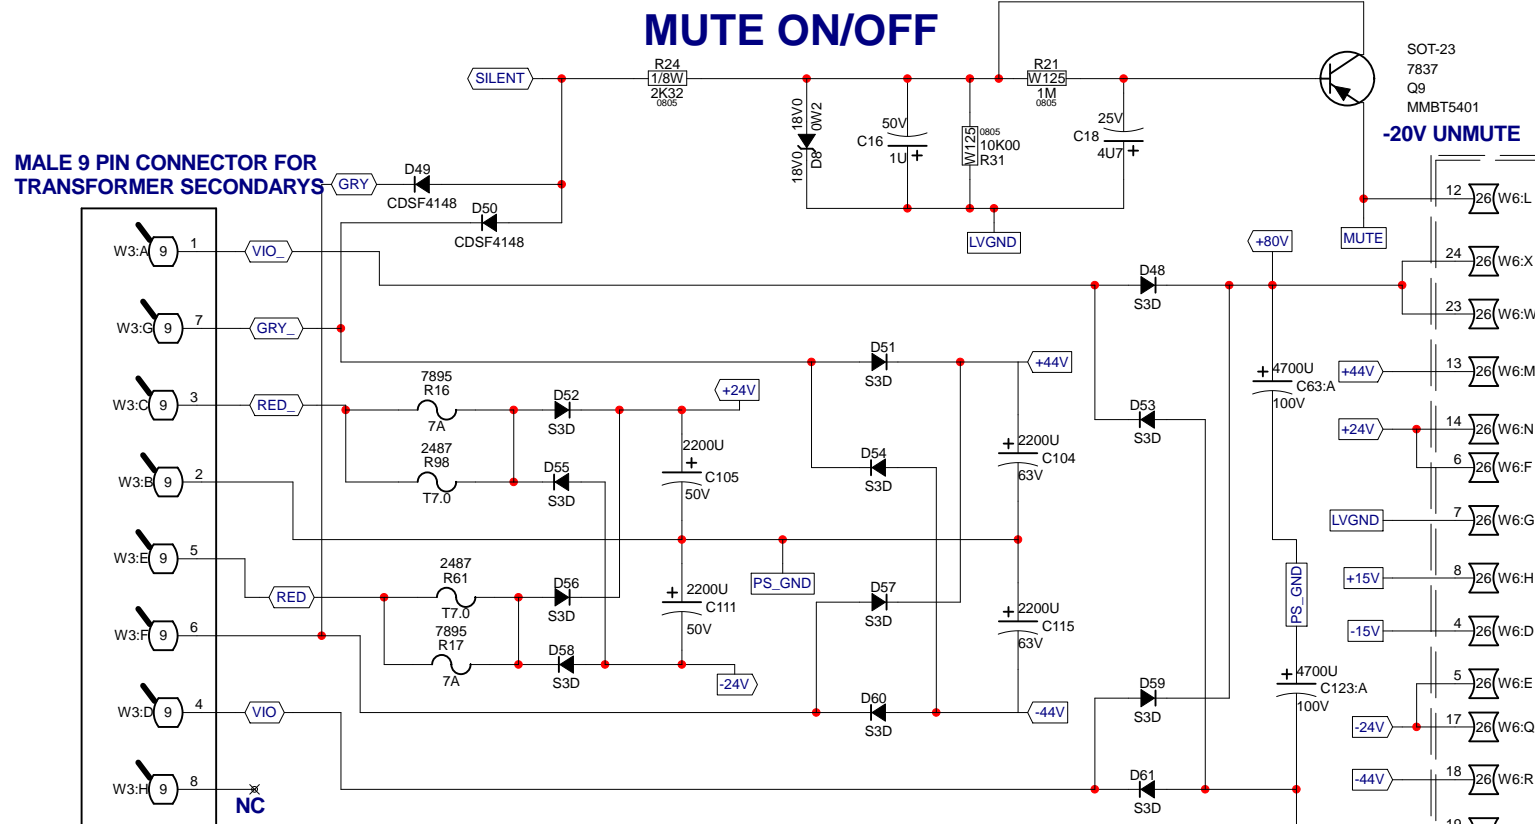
MUTE ON/OFF

SILENT
R24
1/8W
2K32
0805

18V0
0W2
18V0
D8

50V
C16
1U

W125
0805
10K00
R31

R21
W125
1M
0805

25V
C18
4U7

SOT-23
7837
Q9
MMBT5401

-20V UNMUTE

LVGND

MALE 9 PIN CONNECTOR FOR TRANSFORMER SECONDARYS

GRY
D49
CDSF4148
D50
CDSF4148

W3:A 9 1 VIO_
W3:G 9 7 GRY_
W3:C 9 3 RED_
W3:B 9 2
W3:E 9 5 RED
W3:F 9 6
W3:D 9 4 VIO
W3:H 9 8 NC

7895
R16
7A
D52
S3D
+24V

2487
R98
T7.0
D55
S3D

2200U
C105
50V

D51
S3D
+44V

D54
S3D

2200U
C104
63V

PS_GND

2487
R61
T7.0
D56
S3D

7895
R17
7A
D58
S3D
-24V

2200U
C111
50V

D57
S3D

2200U
C115
63V

D60
S3D
-44V

+80V
MUTE
D48
S3D

D53
S3D

4700U
C63:A
100V

PS_GND

4700U
C123:A
100V

D59
S3D

D61
S3D

12 26 W6:L
24 26 W6:X
23 26 W6:W
+44V 13 26 W6:M
+24V 14 26 W6:N
6 26 W6:F
LVGND 7 26 W6:G
+15V 8 26 W6:H
-15V 4 26 W6:D
5 26 W6:E
-24V 17 26 W6:Q
-44V 18 26 W6:R
19